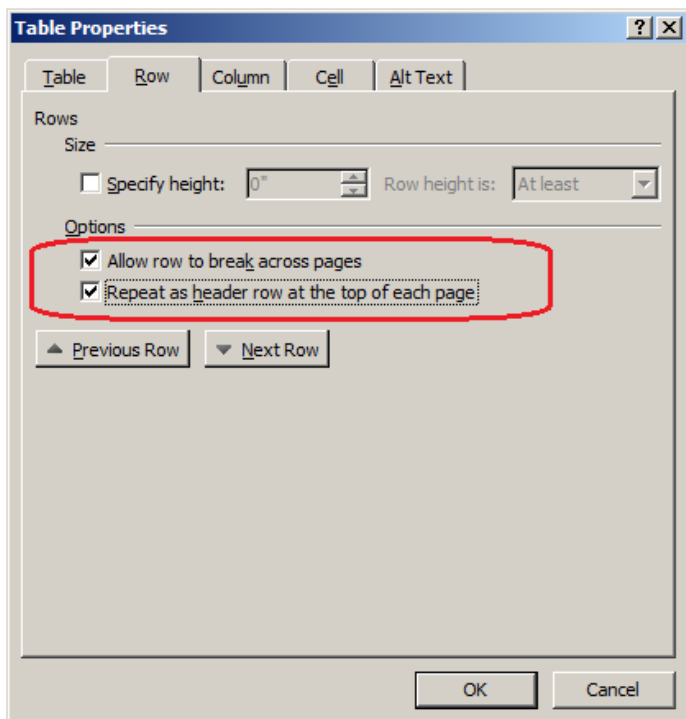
Table Properties
?
X
Table
Row
Column
Cell
Alt Text
Rows
Size
Specify height:
0"
Row height is:
At least
Options
Allow row to break across pages
Repeat as header row at the top of each page
Previous Row
Next Row
OK
Cancel